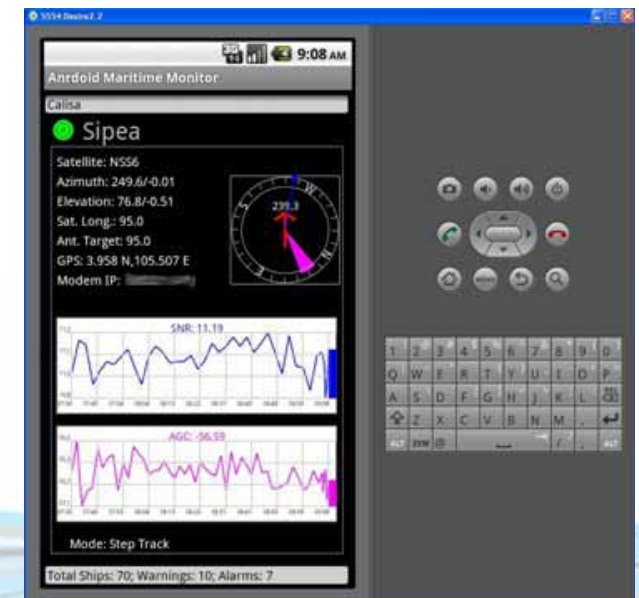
5554:Desire2.2

9:08 AM

Anrdoid Maritime Monitor

Calisa

Sipea

Satellite: NSS6
Azimuth: 249.6/-0.01
Elevation: 76.8/-0.51
Sat. Long.: 95.0
Ant. Target: 95.0
GPS: 3.958 N,105.507 E
Modem IP: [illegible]

239.3

W

SNR: 11.19

AGC: -56.53

Mode: Step Track

Total Ships: 70; Warnings: 10; Alarms: 7

1 2 3 4 5 6 7 8 9 0
Q W E R T Y U I O P
A S D F G H J K L
Z X C V B N M
ALT SYM @ ALT